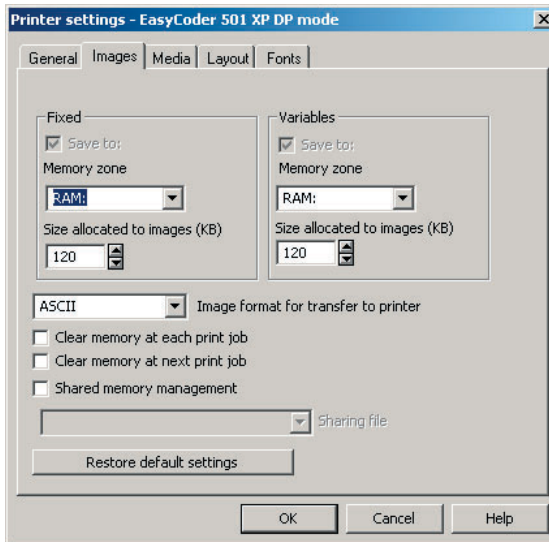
Printer settings - EasyCoder 501 XP DP mode

General | Images | Media | Layout | Fonts

Fixed
Save to:
Memory zone
RAM:
Size allocated to images (KB)
120

Variables
Save to:
Memory zone
RAM:
Size allocated to images (KB)
120

ASCII
Image format for transfer to printer

Clear memory at each print job
Clear memory at next print job
Shared memory management

Sharing file

Restore default settings

OK
Cancel
Help